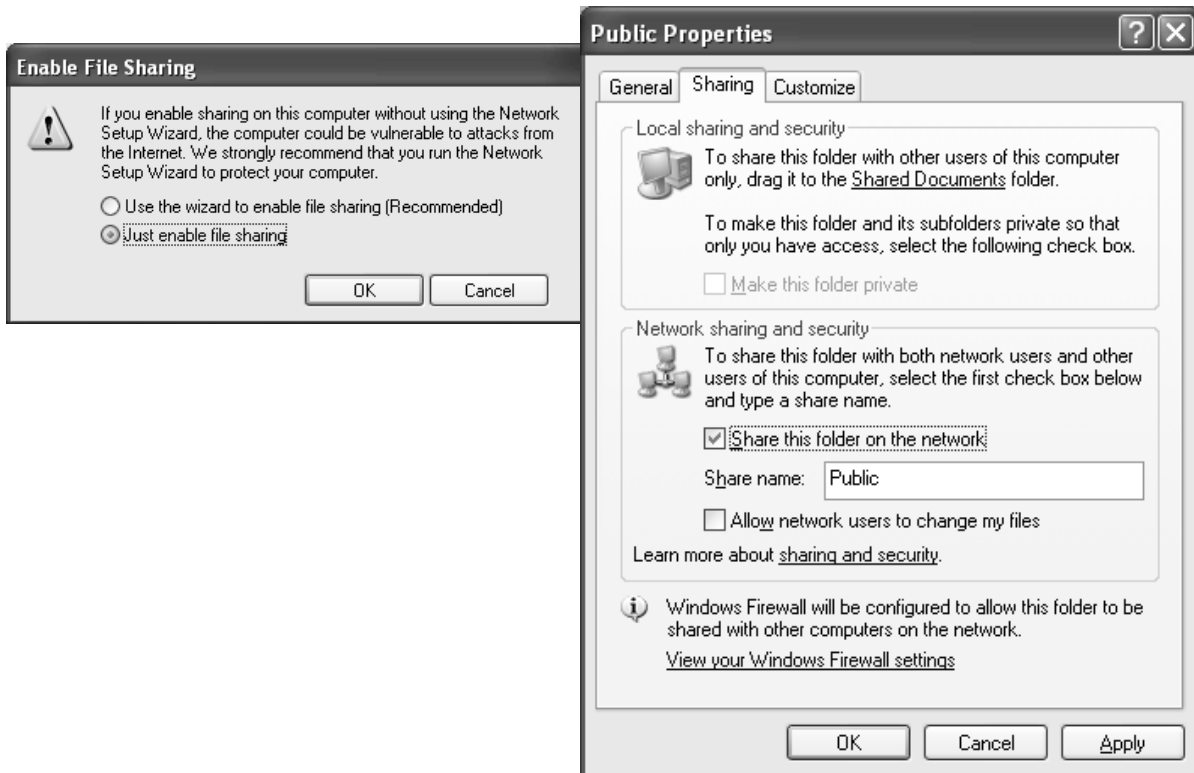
Enable File Sharing

If you enable sharing on this computer without using the Network Setup Wizard, the computer could be vulnerable to attacks from the Internet. We strongly recommend that you run the Network Setup Wizard to protect your computer.

Use the wizard to enable file sharing (Recommended)

Just enable file sharing

OK Cancel

Public Properties

General Sharing Customize

Local sharing and security

To share this folder with other users of this computer only, drag it to the Shared Documents folder.

To make this folder and its subfolders private so that only you have access, select the following check box.

Make this folder private

Network sharing and security

To share this folder with both network users and other users of this computer, select the first check box below and type a share name.

Share this folder on the network

Share name: Public

Allow network users to change my files

Learn more about sharing and security.

Windows Firewall will be configured to allow this folder to be shared with other computers on the network.

View your Windows Firewall settings

OK Cancel Apply